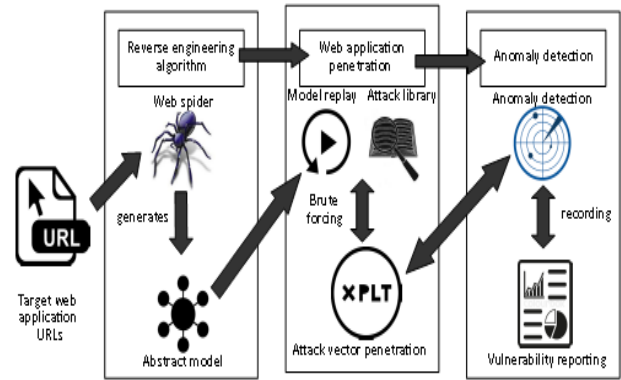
URL

Target web application URLs

Reverse engineering algorithm

Web spider

generates

Abstract model

Web application penetration

Model replay

Attack library

Brute forcing

XPLT

Attack vector penetration

Anomaly detection

Anomaly detection

recording

Vulnerability reporting